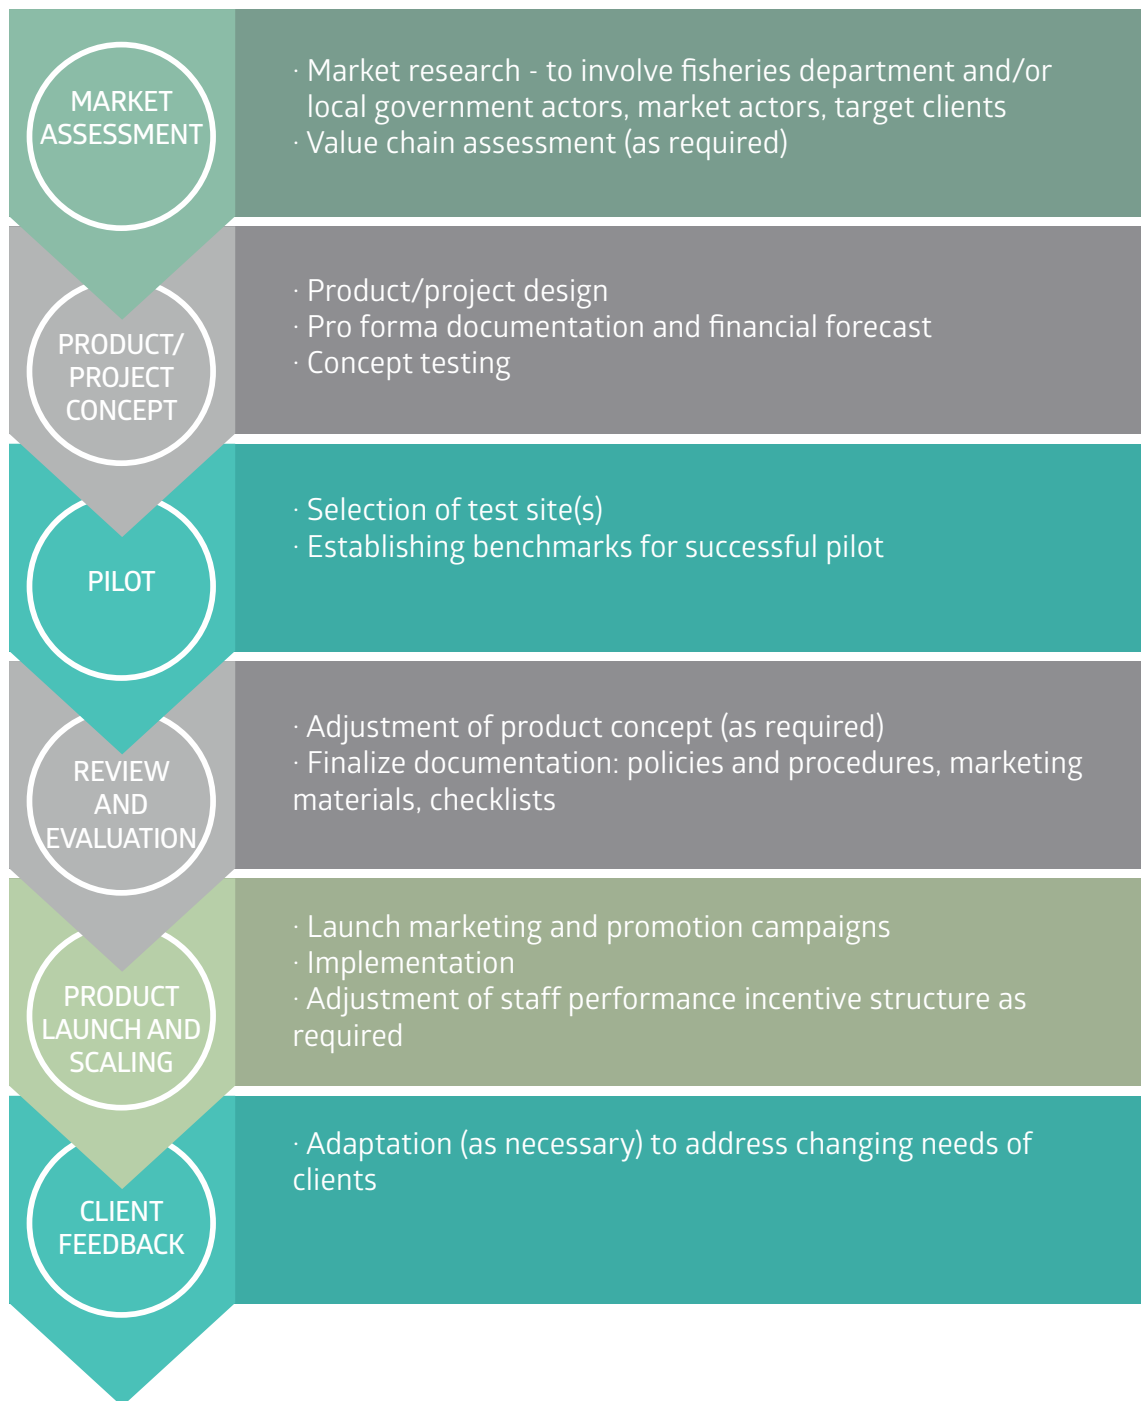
MARKET ASSESSMENT

· Market research - to involve fisheries department and/or local government actors, market actors, target clients
· Value chain assessment (as required)

PRODUCT/ PROJECT CONCEPT

· Product/project design
· Pro forma documentation and financial forecast
· Concept testing

PILOT

· Selection of test site(s)
· Establishing benchmarks for successful pilot

REVIEW AND EVALUATION

· Adjustment of product concept (as required)
· Finalize documentation: policies and procedures, marketing materials, checklists

PRODUCT LAUNCH AND SCALING

· Launch marketing and promotion campaigns
· Implementation
· Adjustment of staff performance incentive structure as required

CLIENT FEEDBACK

· Adaptation (as necessary) to address changing needs of clients